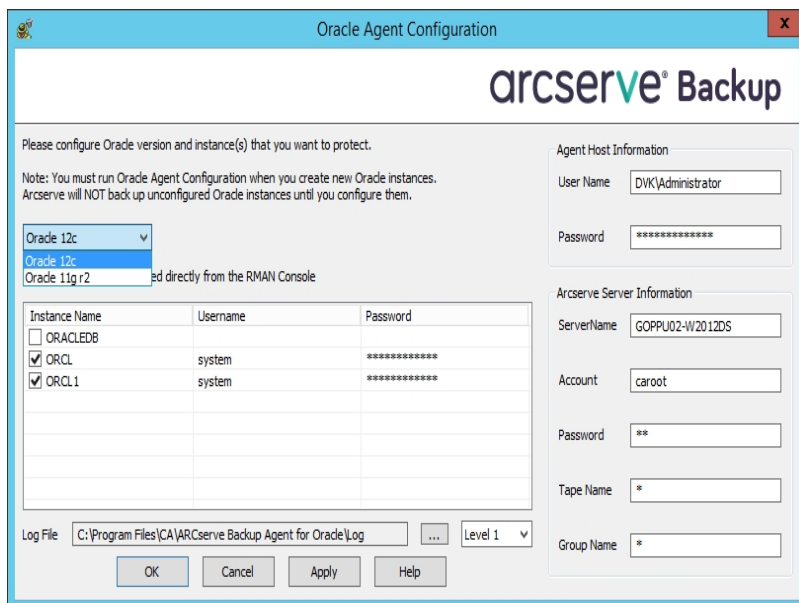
Oracle Agent Configuration

x

arcserve® Backup

Please configure Oracle version and instance(s) that you want to protect.

Note: You must run Oracle Agent Configuration when you create new Oracle instances. Arcserve will NOT back up unconfigured Oracle instances until you configure them.

Oracle 12c

Oracle 12c

Oracle 11g r2

ed directly from the RMAN Console

| Instance Name | Username | Password |
|---|---|---|
| ORACLEDB | | |
| ORCL | system | ************ |
| ORCL1 | system | ************ |

Log File C:\Program Files\CA\ARCserve Backup Agent for Oracle\Log ... Level 1

OK Cancel Apply Help

Agent Host Information

User Name DVK\Administrator

Password *************

Arcserve Server Information

ServerName GOPPU02-W2012DS

Account caroot

Password **

Tape Name *

Group Name *